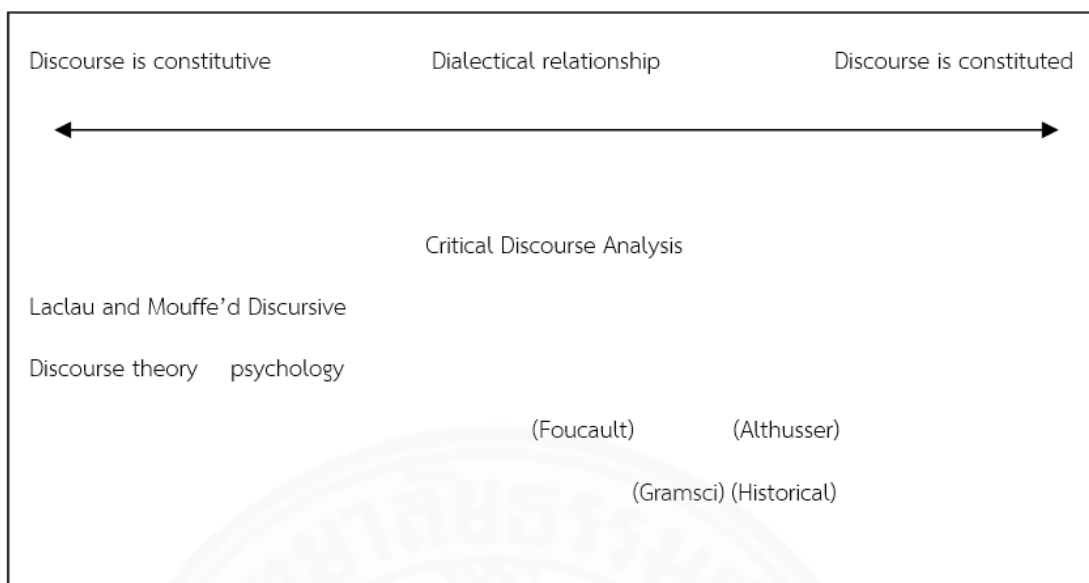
Discourse is constitutive Dialectical relationship Discourse is constituted

Critical Discourse Analysis

Laclau and Mouffe'd Discursive

Discourse theory psychology

(Foucault) (Althusser)

(Gramsci) (Historical)